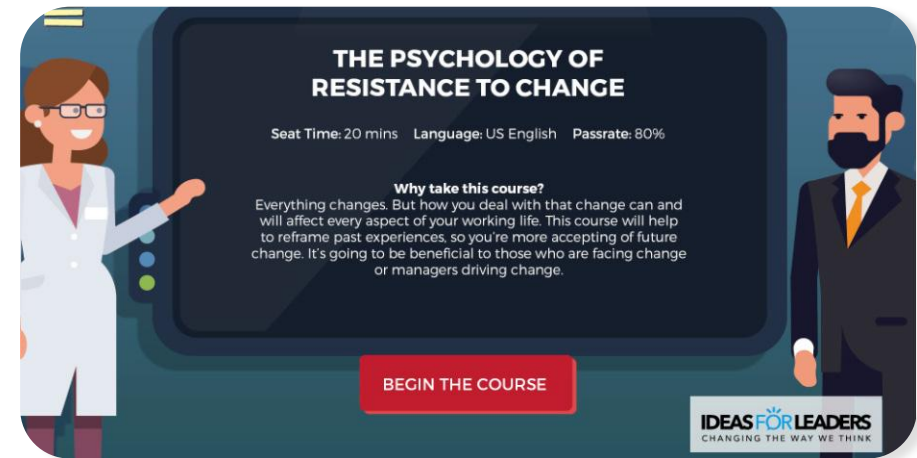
THE PSYCHOLOGY OF RESISTANCE TO CHANGE

Seat Time: 20 mins Language: US English Passrate: 80%

Why take this course?
Everything changes. But how you deal with that change can and will affect every aspect of your working life. This course will help to reframe past experiences, so you're more accepting of future change. It's going to be beneficial to those who are facing change or managers driving change.

BEGIN THE COURSE

IDEAS FOR LEADERS
CHANGING THE WAY WE THINK